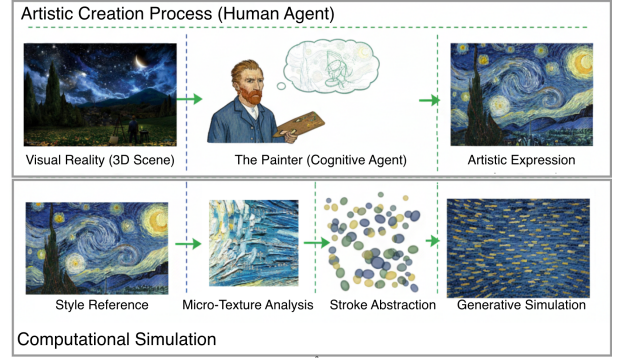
Artistic Creation Process (Human Agent)

Visual Reality (3D Scene)

The Painter (Cognitive Agent)

Artistic Expression

Style Reference

Micro-Texture Analysis

Stroke Abstraction

Generative Simulation

Computational Simulation